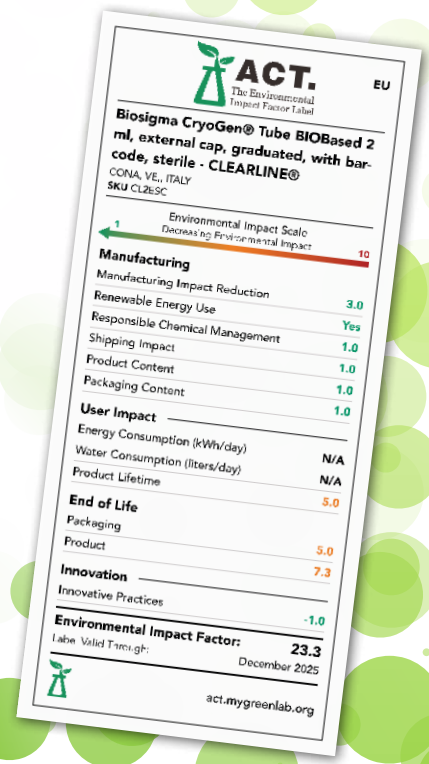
ACT.
The Environmental Impact Factor Label
EU

Biosigma CryoGen® Tube BIOBased 2 ml, external cap, graduated, with barcode, sterile - CLEARLINE®
CONA, VE., ITALY
SKU CL2ESC

Environmental Impact Scale
Decreasing Environmental Impact
1
10

Manufacturing
Manufacturing Impact Reduction
Renewable Energy Use 3.0
Responsible Chemical Management Yes
Shipping Impact 1.0
Product Content 1.0
Packaging Content 1.0
1.0

User Impact
Energy Consumption (kWh/day) N/A
Water Consumption (liters/day) N/A
Product Lifetime 5.0

End of Life
Packaging
Product 5.0
7.3

Innovation
Innovative Practices -1.0

Environmental Impact Factor: 23.3
Label Valid Through: December 2025

act.mygreenlab.org